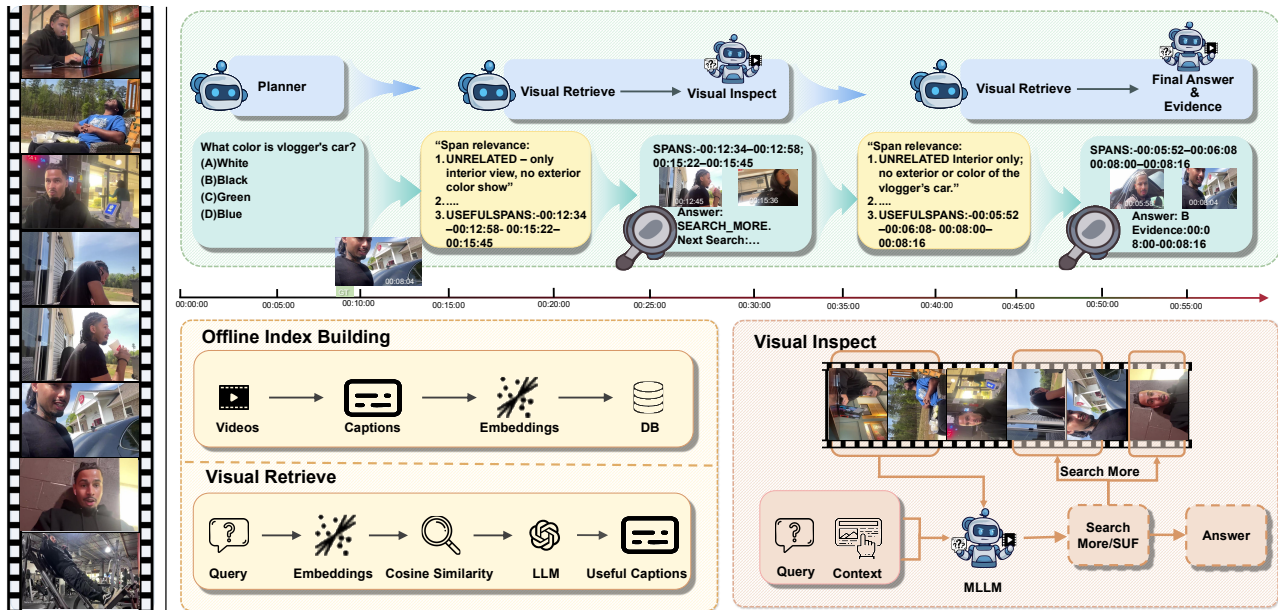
Planner

Visual Retrieve → Visual Inspect

Visual Retrieve → Final Answer & Evidence

What color is vlogger's car?
(A)White
(B)Black
(C)Green
(D)Blue

00:08:04

"Span relevance:
1. UNRELATED – only interior view, no exterior color show"
2. ....
3. USEFULSPANS:-00:12:34–00:12:58- 00:15:22–00:15:45

SPANS:-00:12:34–00:12:58; 00:15:22–00:15:45
00:12:45 00:15:36
Answer: SEARCH_MORE.
Next Search:...

"Span relevance:
1. UNRELATED Interior only; no exterior or color of the vlogger's car."
2. ....
3. USEFULSPANS:-00:05:52–00:06:08- 00:08:00–00:08:16

SPANS:-00:05:52–00:06:08 00:08:00–00:08:16
00:05:55 00:08:04
Answer: B
Evidence:00:08:00–00:08:16

00:00:00 00:05:00 00:10:00 00:15:00 00:20:00 00:25:00 00:30:00 00:35:00 00:40:00 00:45:00 00:50:00 00:55:00

Offline Index Building
Videos → Captions → Embeddings → DB

Visual Retrieve
Query → Embeddings → Cosine Similarity → LLM → Useful Captions

Visual Inspect
Search More
Query Context → MLLM → Search More/SUF → Answer